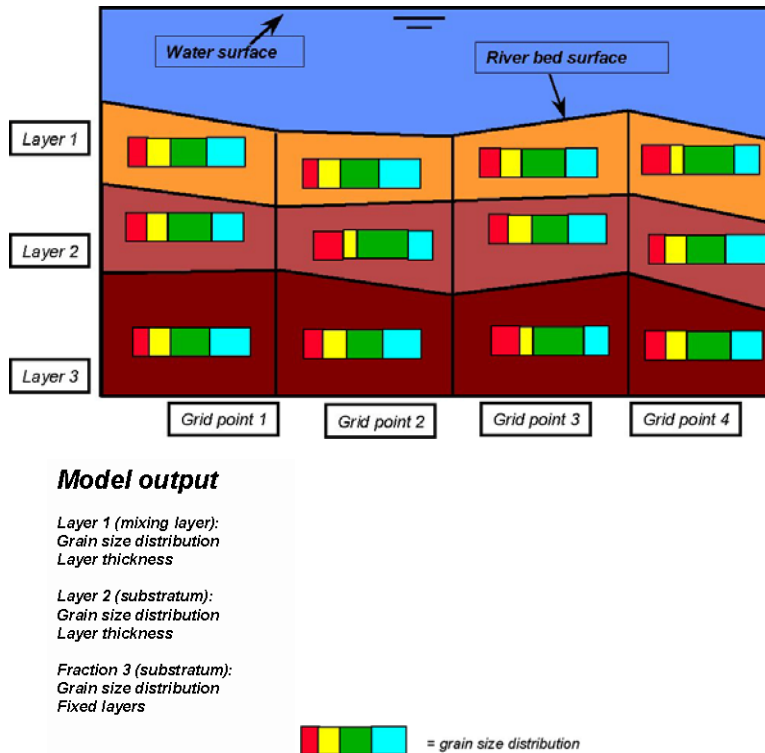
Water surface

River bed surface

Layer 1

Layer 2

Layer 3

Grid point 1

Grid point 2

Grid point 3

Grid point 4

Model output

Layer 1 (mixing layer):
Grain size distribution
Layer thickness

Layer 2 (substratum):
Grain size distribution
Layer thickness

Fraction 3 (substratum):
Grain size distribution
Fixed layers

= grain size distribution